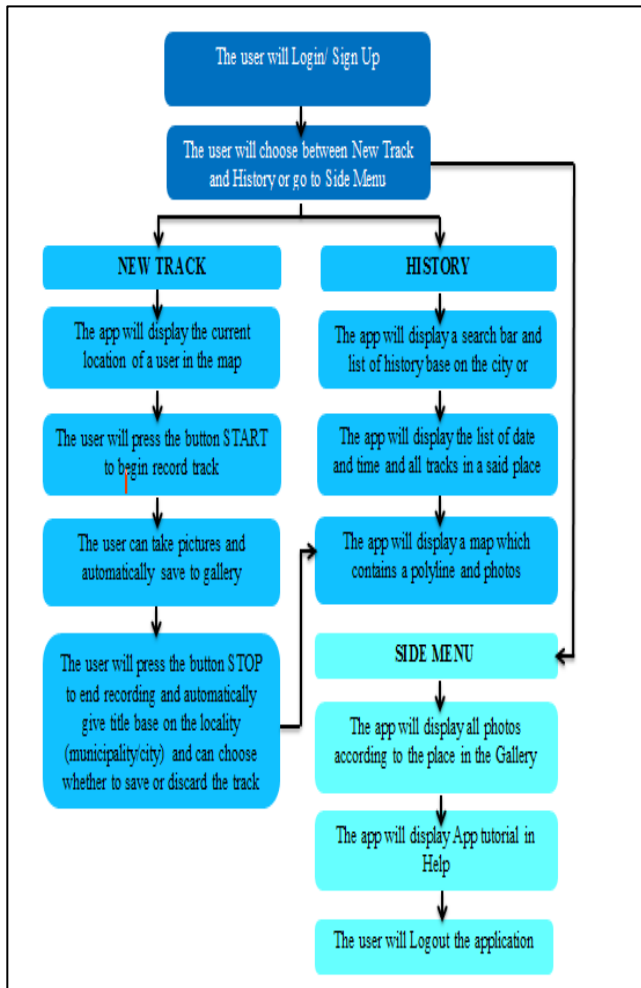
The user will Login/ Sign Up

The user will choose between New Track and History or go to Side Menu

NEW TRACK

The app will display the current location of a user in the map

The user will press the button START to begin record track

The user can take pictures and automatically save to gallery

The user will press the button STOP to end recording and automatically give title base on the locality (municipality/city) and can choose whether to save or discard the track

HISTORY

The app will display a search bar and list of history base on the city or

The app will display the list of date and time and all tracks in a said place

The app will display a map which contains a polyline and photos

SIDE MENU

The app will display all photos according to the place in the Gallery

The app will display App tutorial in Help

The user will Logout the application